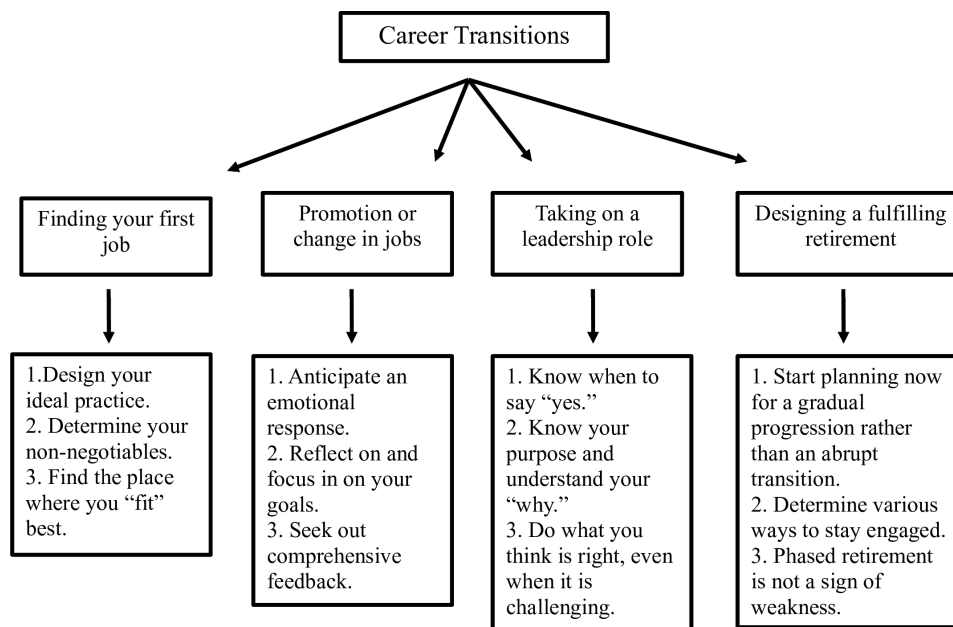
Career Transitions

Finding your first job

1.Design your ideal practice.
2. Determine your non-negotiables.
3. Find the place where you “fit” best.

Promotion or change in jobs

1. Anticipate an emotional response.
2. Reflect on and focus in on your goals.
3. Seek out comprehensive feedback.

Taking on a leadership role

1. Know when to say “yes.”
2. Know your purpose and understand your “why.”
3. Do what you think is right, even when it is challenging.

Designing a fulfilling retirement

1. Start planning now for a gradual progression rather than an abrupt transition.
2. Determine various ways to stay engaged.
3. Phased retirement is not a sign of weakness.